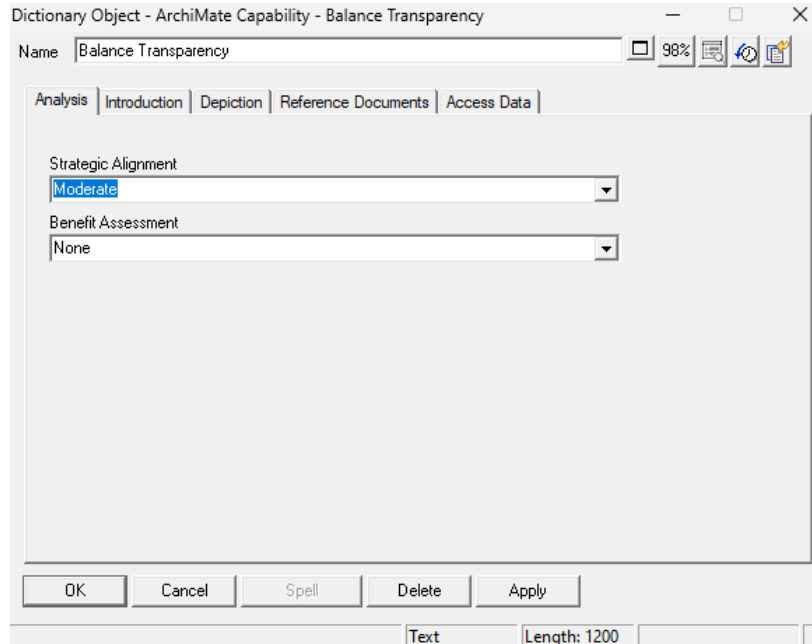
Dictionary Object - ArchiMate Capability - Balance Transparency

Name Balance Transparency

98%

Analysis | Introduction | Depiction | Reference Documents | Access Data

Strategic Alignment
Moderate

Benefit Assessment
None

OK | Cancel | Spell | Delete | Apply

Text | Length: 1200